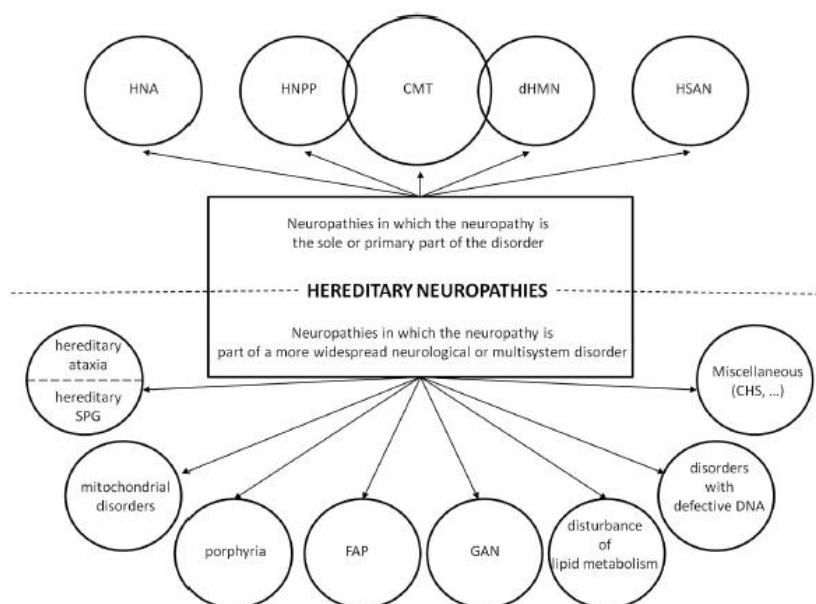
HNA

HNPP

CMT

dHMN

HSAN

Neuropathies in which the neuropathy is the sole or primary part of the disorder

HEREDITARY NEUROPATHIES

Neuropathies in which the neuropathy is part of a more widespread neurological or multisystem disorder

hereditary ataxia

hereditary SPG

Miscellaneous (CHS, ...)

mitochondrial disorders

disorders with defective DNA

porphyria

FAP

GAN

disturbance of lipid metabolism